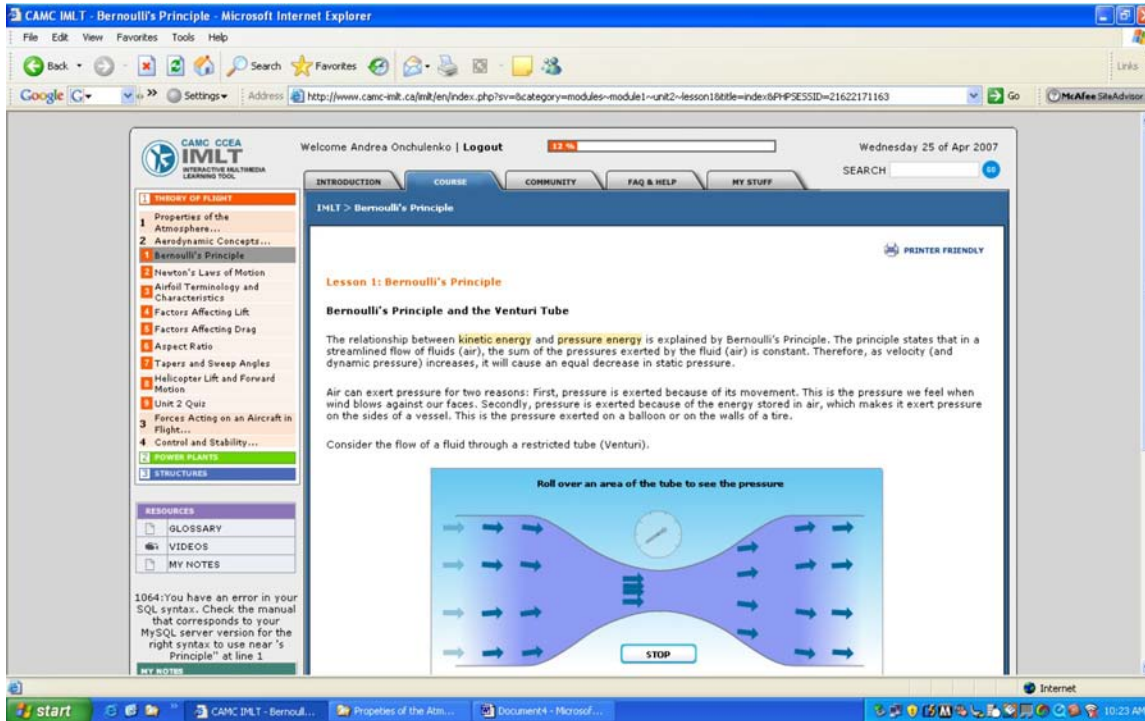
CAMC IMLT - Bernoulli's Principle - Microsoft Internet Explorer

File Edit View Favorites Tools Help

Back Search Favorites

Links

Google Settings Address http://www.camc-imlt.ca/imlt/en/index.php?sv=&category=modules~module1~unit2~lesson1&title=index&PHPSESSID=21622171163 Go McAfee SiteAdvisor

CAMC CCEA IMLT INTERACTIVE MULTIMEDIA LEARNING TOOL

Welcome Andrea Onchulenko | Logout 12 %

Wednesday 25 of Apr 2007

SEARCH GO

INTRODUCTION COURSE COMMUNITY FAQ & HELP MY STUFF

1 THEORY OF FLIGHT
1 Properties of the Atmosphere...
2 Aerodynamic Concepts...
1 Bernoulli's Principle
2 Newton's Laws of Motion
3 Airfoil Terminology and Characteristics
4 Factors Affecting Lift
5 Factors Affecting Drag
6 Aspect Ratio
7 Tapers and Sweep Angles
8 Helicopter Lift and Forward Motion
9 Unit 2 Quiz
3 Forces Acting on an Aircraft in Flight...
4 Control and Stability...
2 POWER PLANTS
3 STRUCTURES

RESOURCES
GLOSSARY
VIDEOS
MY NOTES

1064:You have an error in your SQL syntax. Check the manual that corresponds to your MySQL server version for the right syntax to use near 's Principle'' at line 1

MY NOTES

IMLT > Bernoulli's Principle

PRINTER FRIENDLY

Lesson 1: Bernoulli's Principle

Bernoulli's Principle and the Venturi Tube

The relationship between kinetic energy and pressure energy is explained by Bernoulli's Principle. The principle states that in a streamlined flow of fluids (air), the sum of the pressures exerted by the fluid (air) is constant. Therefore, as velocity (and dynamic pressure) increases, it will cause an equal decrease in static pressure.

Air can exert pressure for two reasons: First, pressure is exerted because of its movement. This is the pressure we feel when wind blows against our faces. Secondly, pressure is exerted because of the energy stored in air, which makes it exert pressure on the sides of a vessel. This is the pressure exerted on a balloon or on the walls of a tire.

Consider the flow of a fluid through a restricted tube (Venturi).

Roll over an area of the tube to see the pressure

STOP

Internet

start CAMC IMLT - Bernoull... Propeties of the Atm... Document4 - Microsof... 10:23 AM